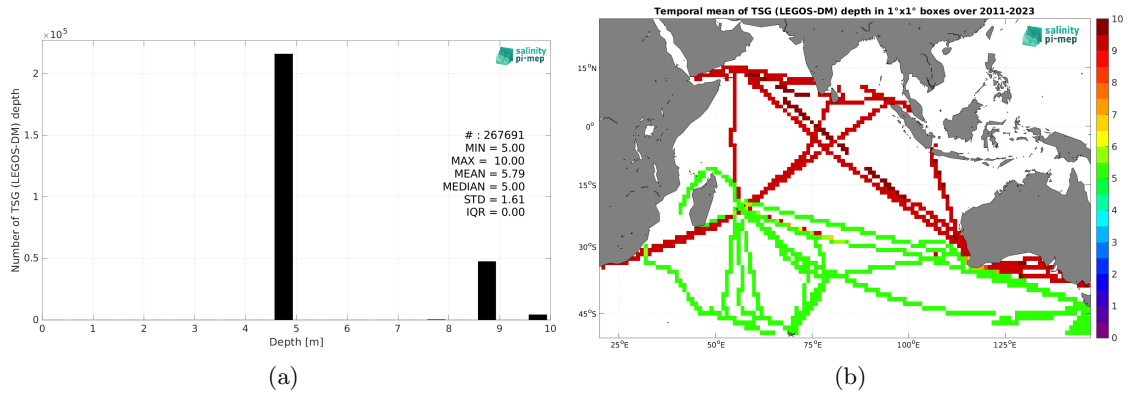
$\times 10^5$

salinity pi-mep

Number of TSG (LEGOS-DM) depth

2
1.5
1
0.5
0

# : 267691
MIN = 5.00
MAX = 10.00
MEAN = 5.79
MEDIAN = 5.00
STD = 1.61
IQR = 0.00

0 1 2 3 4 5 6 7 8 9 10
Depth [m]

(a)

Temporal mean of TSG (LEGOS-DM) depth in 1°x1° boxes over 2011-2023

salinity pi-mep

15°N
0°
15°S
30°S
45°S

25°E 50°E 75°E 100°E 125°E

10
9
8
7
6
5
4
3
2
1
0

(b)